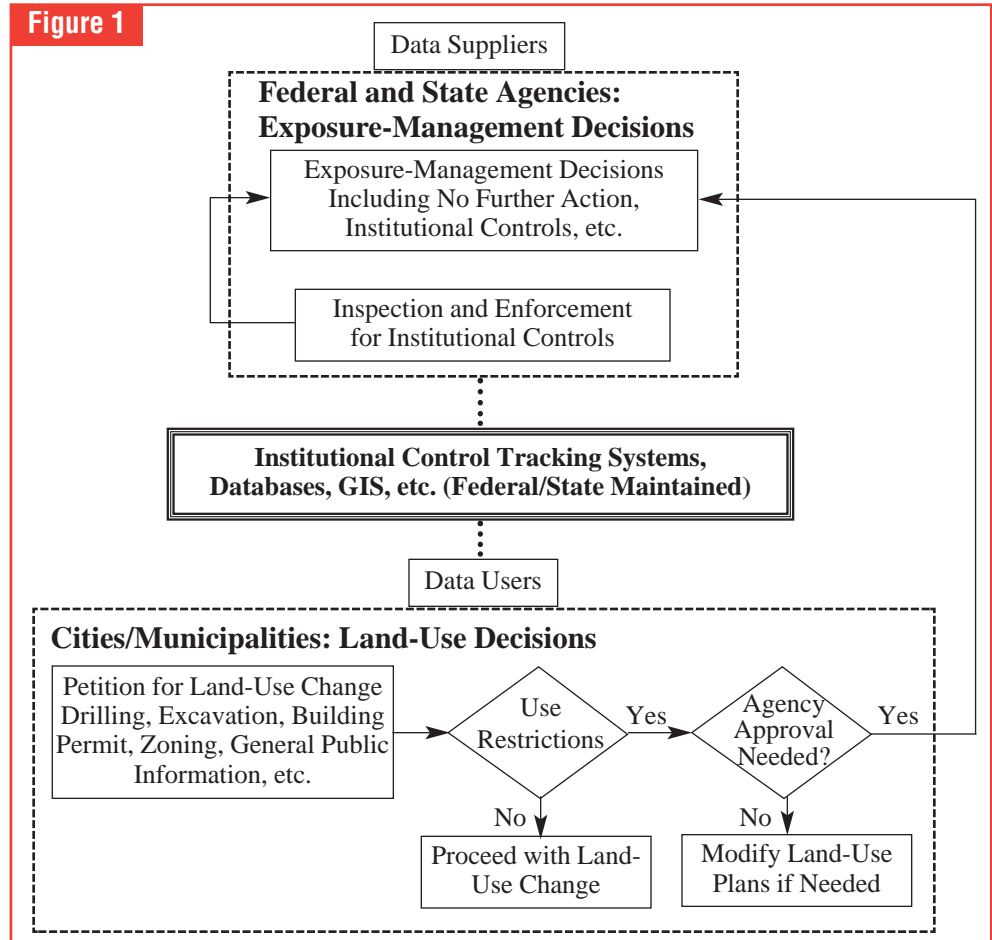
Figure 1

Data Suppliers

Federal and State Agencies: Exposure-Management Decisions

Exposure-Management Decisions Including No Further Action, Institutional Controls, etc.

Inspection and Enforcement for Institutional Controls

Institutional Control Tracking Systems, Databases, GIS, etc. (Federal/State Maintained)

Data Users

Cities/Municipalities: Land-Use Decisions

Petition for Land-Use Change Drilling, Excavation, Building Permit, Zoning, General Public Information, etc.

Use Restrictions

Yes

Agency Approval Needed?

Yes

No

No

Proceed with Land-Use Change

Modify Land-Use Plans if Needed